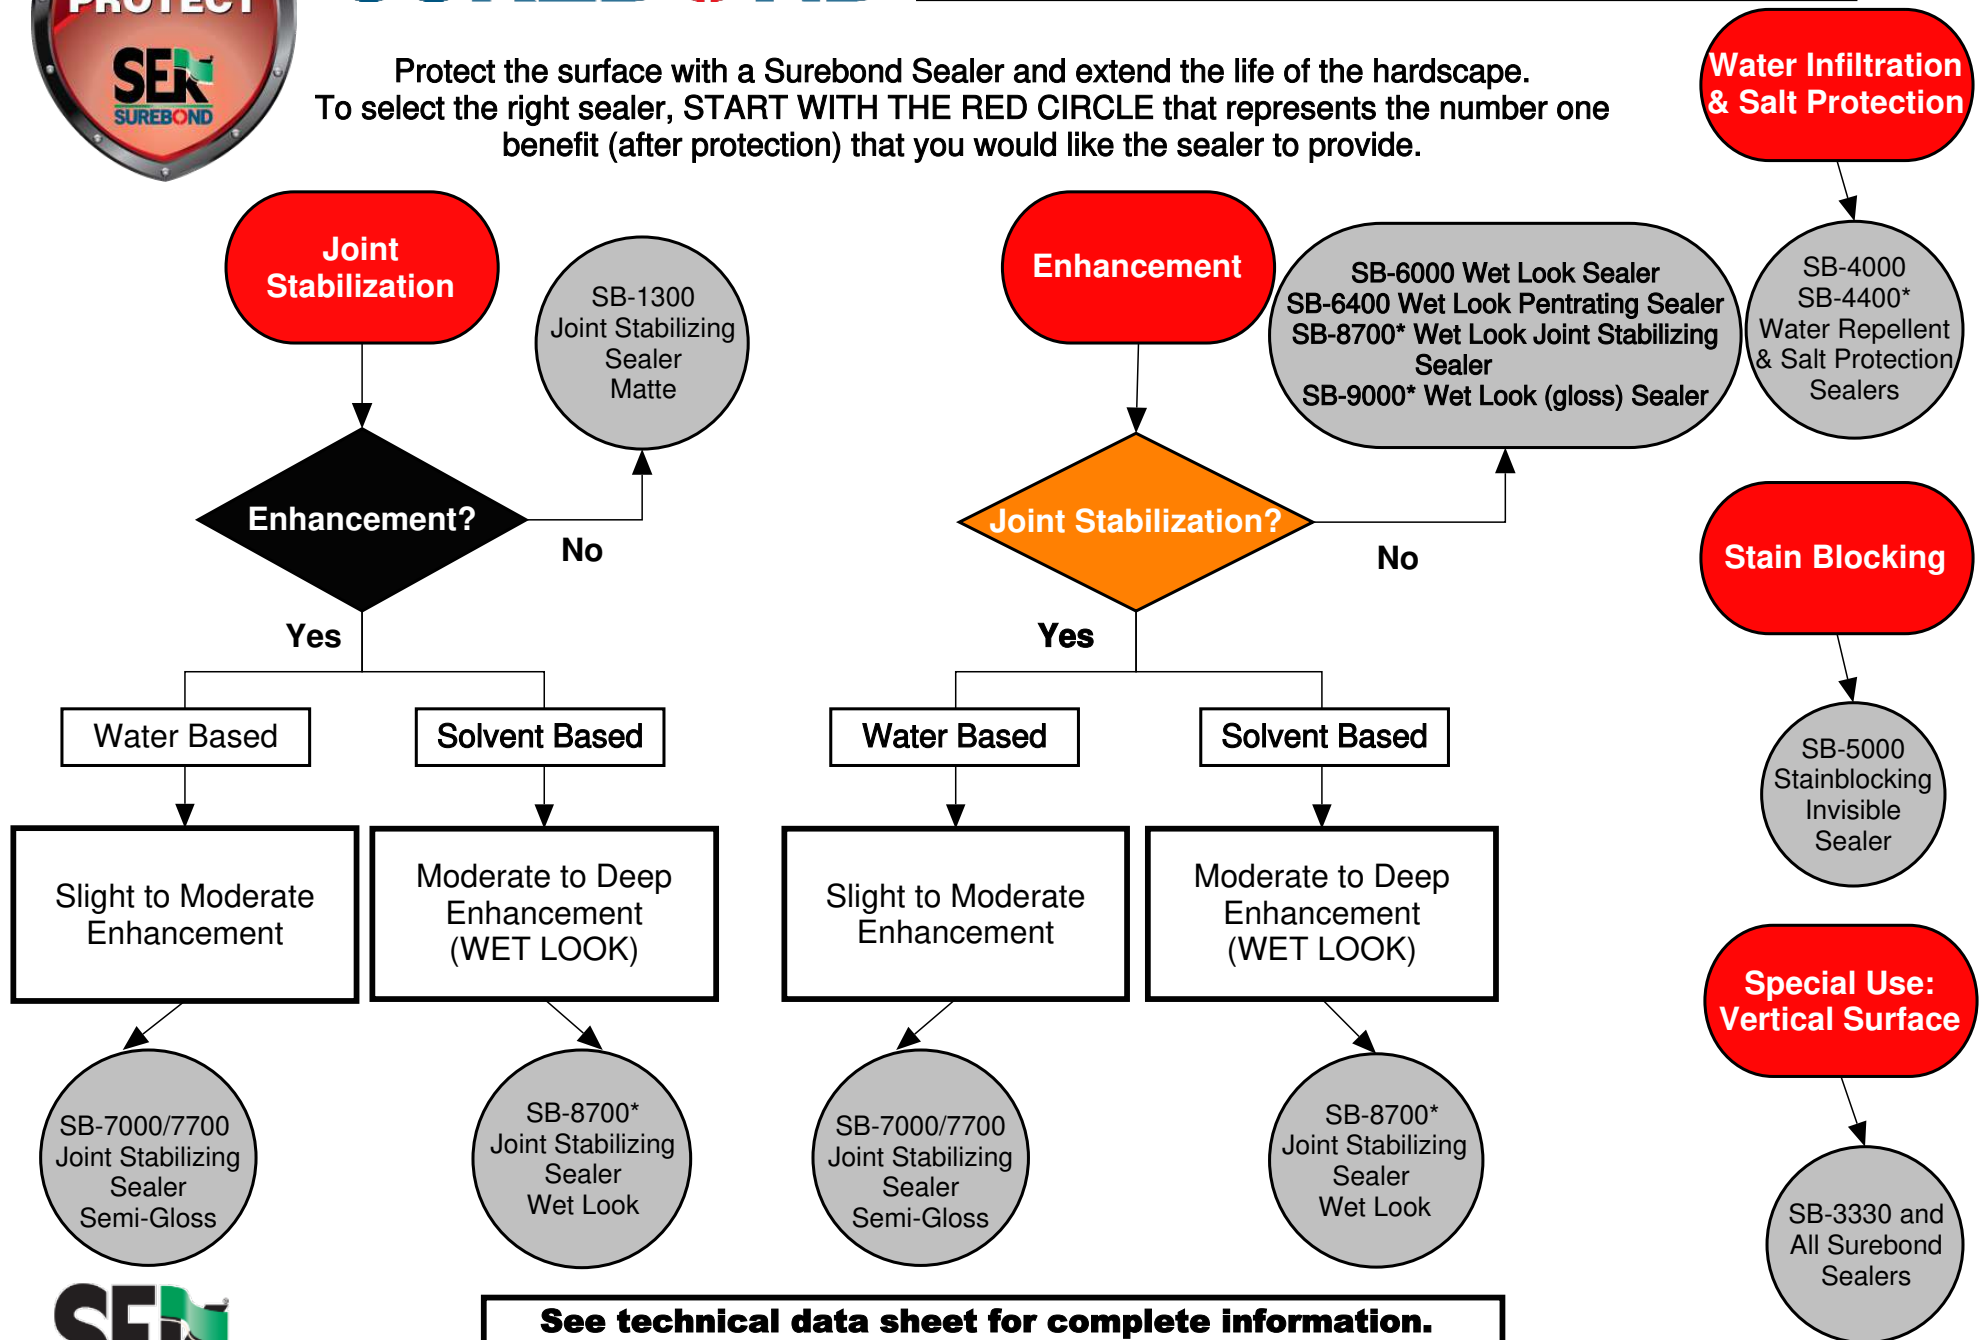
PROTECT
SEK
SUREBOND

Protect the surface with a Surebond Sealer and extend the life of the hardscape. To select the right sealer, START WITH THE RED CIRCLE that represents the number one benefit (after protection) that you would like the sealer to provide.

Water Infiltration & Salt Protection

SB-4000
SB-4400*
Water Repellent & Salt Protection Sealers

Joint Stabilization

SB-1300
Joint Stabilizing Sealer
Matte

Enhancement?

No

Yes

Water Based

Solvent Based

Slight to Moderate Enhancement

Moderate to Deep Enhancement (WET LOOK)

SB-7000/7700
Joint Stabilizing Sealer
Semi-Gloss

SB-8700*
Joint Stabilizing Sealer
Wet Look

Enhancement

SB-6000 Wet Look Sealer
SB-6400 Wet Look Pentrating Sealer
SB-8700* Wet Look Joint Stabilizing Sealer
SB-9000* Wet Look (gloss) Sealer

Joint Stabilization?

No

Yes

Water Based

Solvent Based

Slight to Moderate Enhancement

Moderate to Deep Enhancement (WET LOOK)

SB-7000/7700
Joint Stabilizing Sealer
Semi-Gloss

SB-8700*
Joint Stabilizing Sealer
Wet Look

Stain Blocking

SB-5000
Stainblocking Invisible Sealer

Special Use: Vertical Surface

SB-3330 and All Surebond Sealers

SEK

See technical data sheet for complete information.